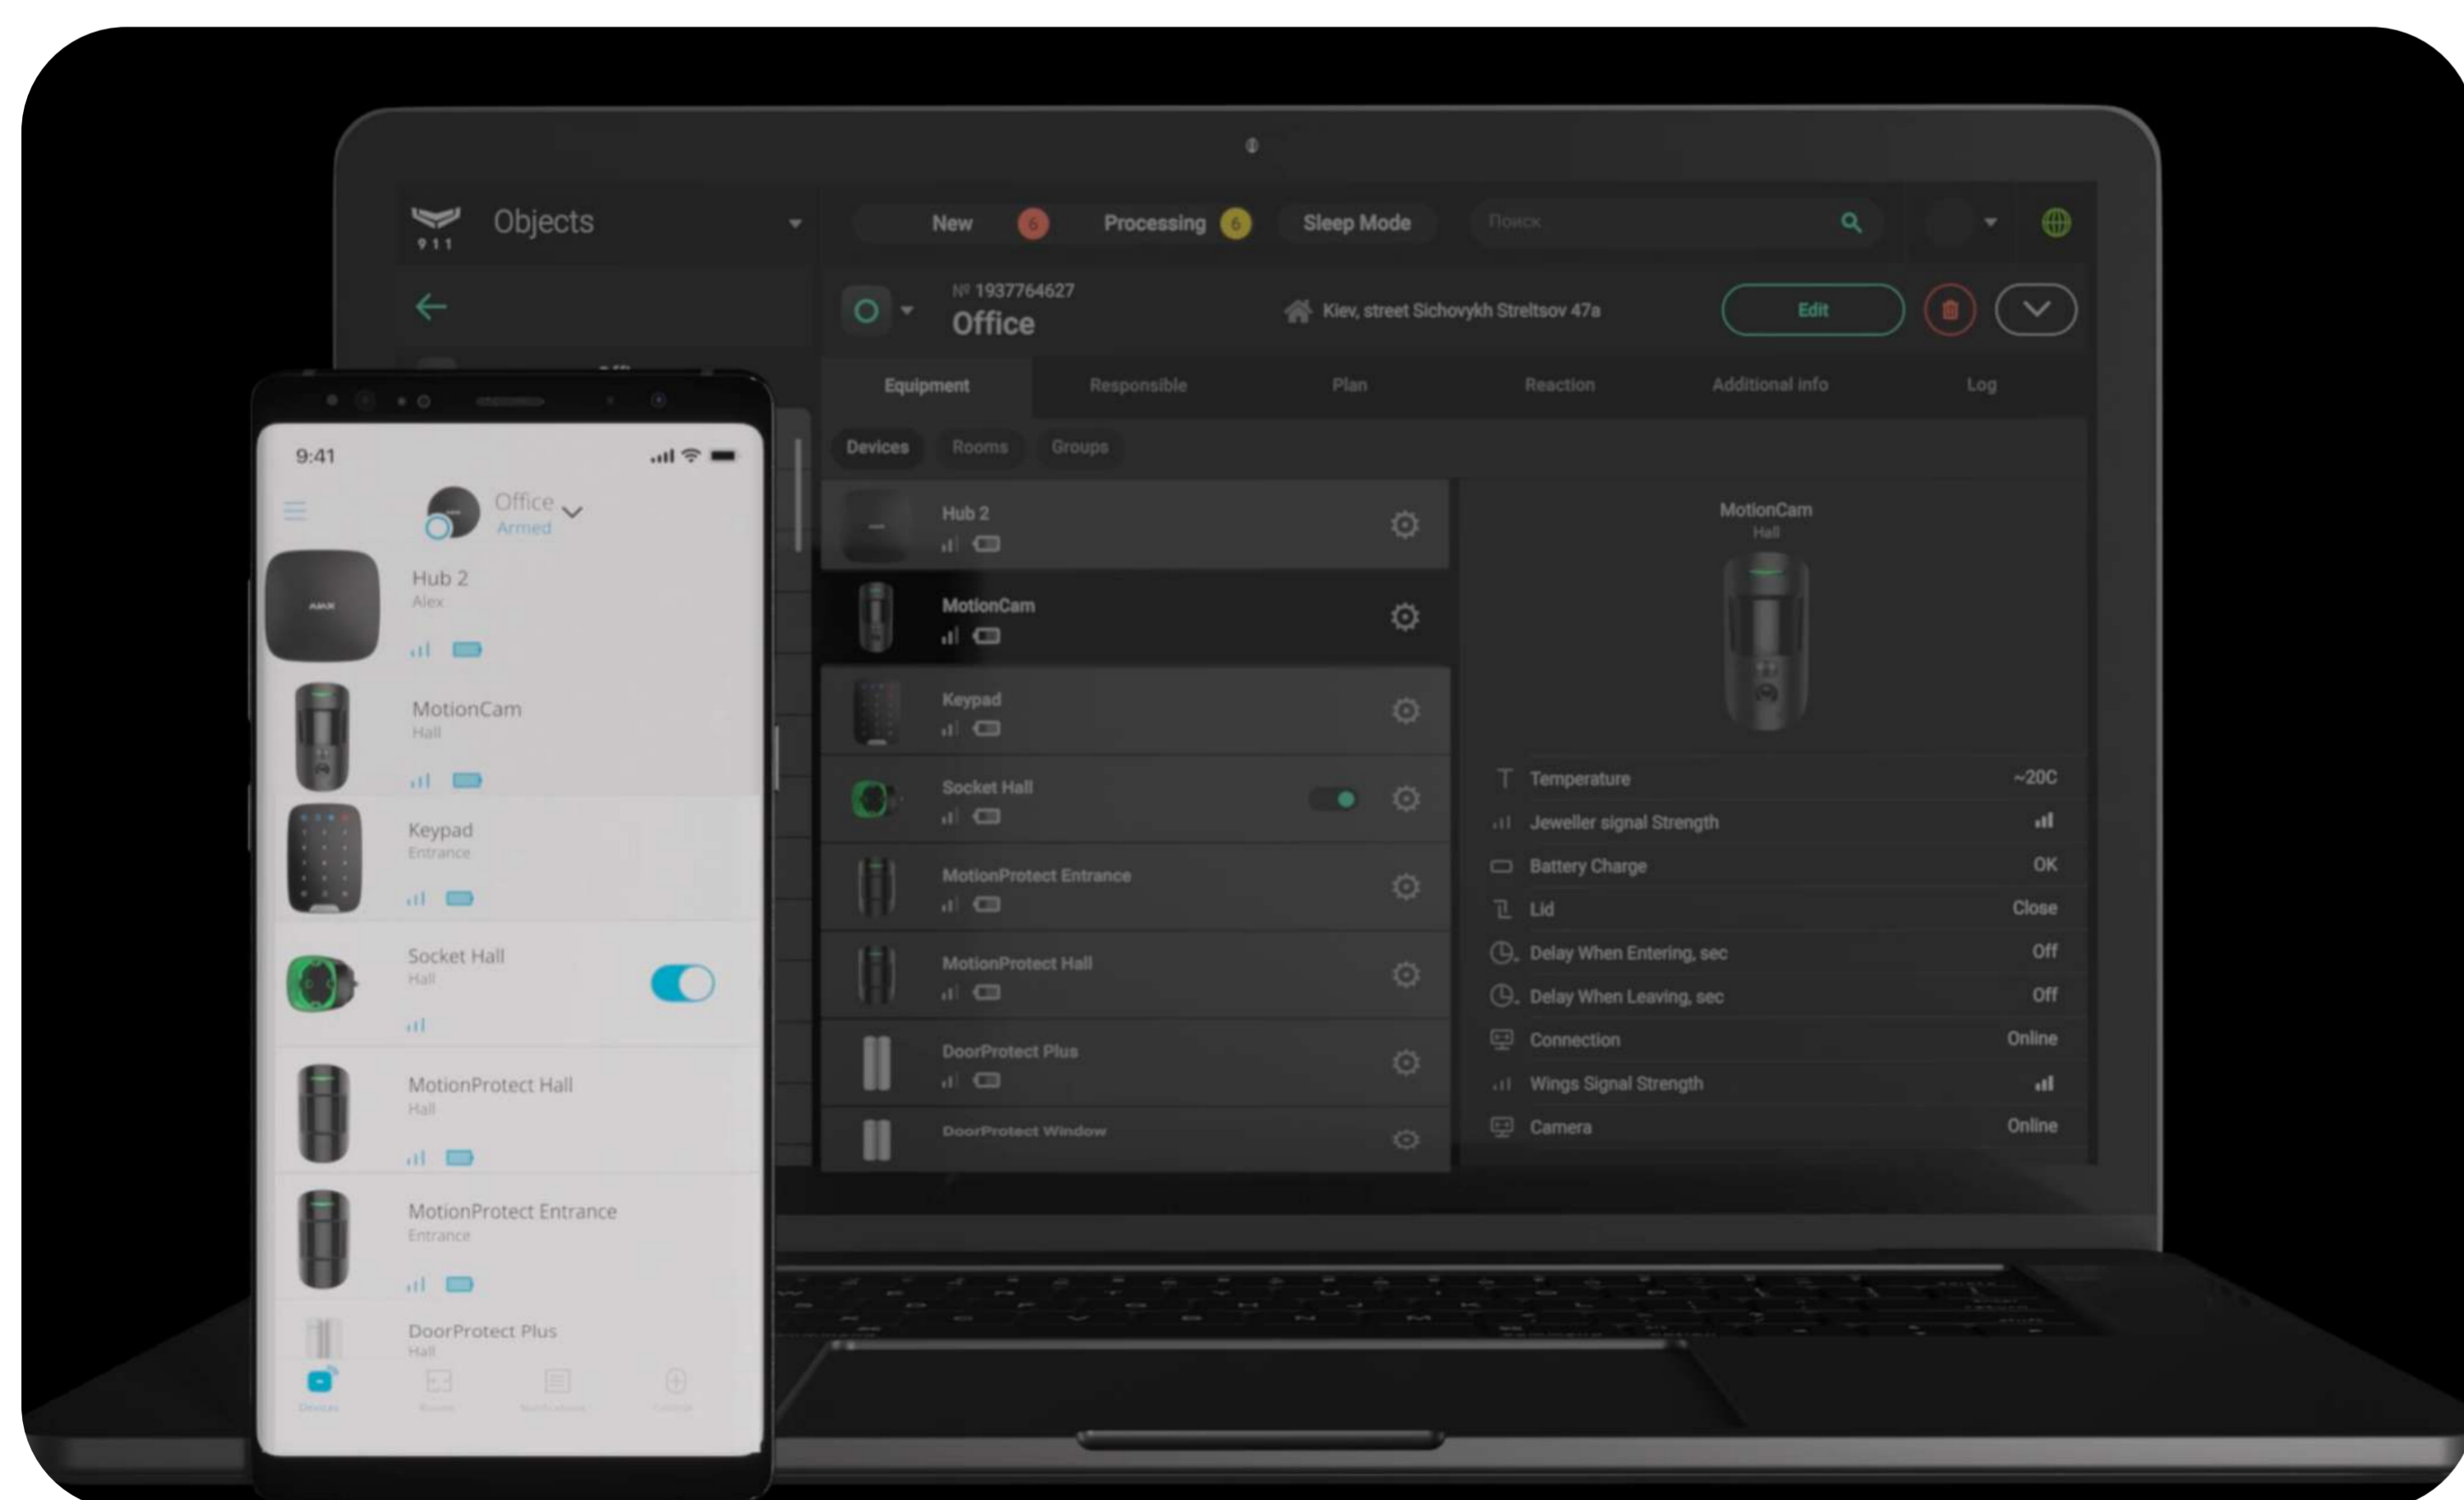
911
Objects

New 6 Processing 6 Sleep Mode Поиск

№ 1937764627
Office
Kiev, street Sichovykh Streltsov 47a
Edit

Equipment Responsible Plan Reaction Additional info Log

Devices Rooms Groups

Hub 2
MotionCam
Keypad
Socket Hall
MotionProtect Entrance
MotionProtect Hall
DoorProtect Plus
DoorProtect Window

MotionCam
Hall

| | |
|---|---|
| Temperature | ~20C |
| Jeweller signal Strength | |
| Battery Charge | OK |
| Lid | Close |
| Delay When Entering, sec | Off |
| Delay When Leaving, sec | Off |
| Connection | Online |
| Wings Signal Strength | |
| Camera | Online |

9:41
Office
Armed

Hub 2
Alex
MotionCam
Hall
Keypad
Entrance
Socket Hall
Hall
MotionProtect Hall
Hall
MotionProtect Entrance
Entrance
DoorProtect Plus
Hall
Devices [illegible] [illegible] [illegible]